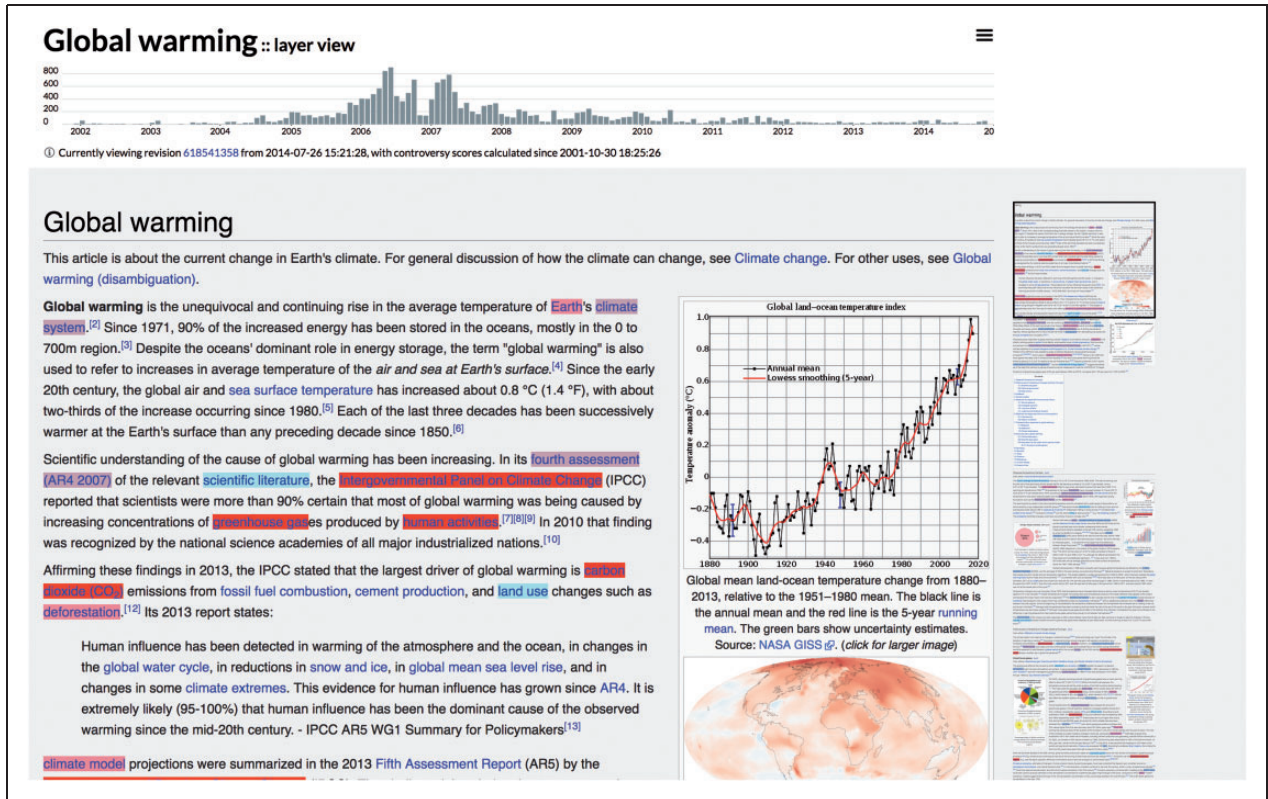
Global warming :: layer view

800
600
400
200
0
2002 2003 2004 2005 2006 2007 2008 2009 2010 2011 2012 2013 2014 20

ⓘ Currently viewing revision 618541358 from 2014-07-26 15:21:28, with controversy scores calculated since 2001-10-30 18:25:26

Global warming

This article is about the current change in Earth's climate. For general discussion of how the climate can change, see Climate change. For other uses, see Global warming (disambiguation).

Global warming is the unequivocal and continuing rise in the average temperature of Earth's climate system.[2] Since 1971, 90% of the increased energy has been stored in the oceans, mostly in the 0 to 700m region.[3] Despite the oceans' dominant role in energy storage, the term "global warming" is also used to refer to increases in average temperature of the air and sea at Earth's surface.[4] Since the early 20th century, the global air and sea surface temperature has increased about 0.8 °C (1.4 °F), with about two-thirds of the increase occurring since 1980.[5] Each of the last three decades has been successively warmer at the Earth's surface than any preceding decade since 1850.[6]

Scientific understanding of the cause of global warming has been increasing. In its fourth assessment (AR4 2007) of the relevant scientific literature, the Intergovernmental Panel on Climate Change (IPCC) reported that scientists were more than 90% certain that most of global warming was being caused by increasing concentrations of greenhouse gases produced by human activities.[7][8][9] In 2010 that finding was recognized by the national science academies of all major industrialized nations.[10]

Affirming these findings in 2013, the IPCC stated that the largest driver of global warming is carbon dioxide ($CO_2$) emissions from fossil fuel combustion, cement production, and land use changes such as deforestation.[12] Its 2013 report states:

Human influence has been detected in warming of the atmosphere and the ocean, in changes in the global water cycle, in reductions in snow and ice, in global mean sea level rise, and in changes in some climate extremes. This evidence for human influence has grown since AR4. It is extremely likely (95-100%) that human influence has been the dominant cause of the observed warming since the mid-20th century. - IPCC AR5 WG1 Summary for Policymakers[13]

climate model projections were summarized in the 2013 Fifth Assessment Report (AR5) by the

Global land–ocean temperature index
1.0
0.8
0.6
0.4
0.2
0
−0.2
−0.4
Temperature anomaly (°C)
Annual mean
Lowess smoothing (5-year)
1880 1900 1920 1940 1960 1980 2000 2020

Global mean land-ocean temperature change from 1880–2013, relative to the 1951–1980 mean. The black line is the annual mean and the red line is the 5-year running mean. The green bars show uncertainty estimates. Source: NASA GISS. (click for larger image)

Global warming